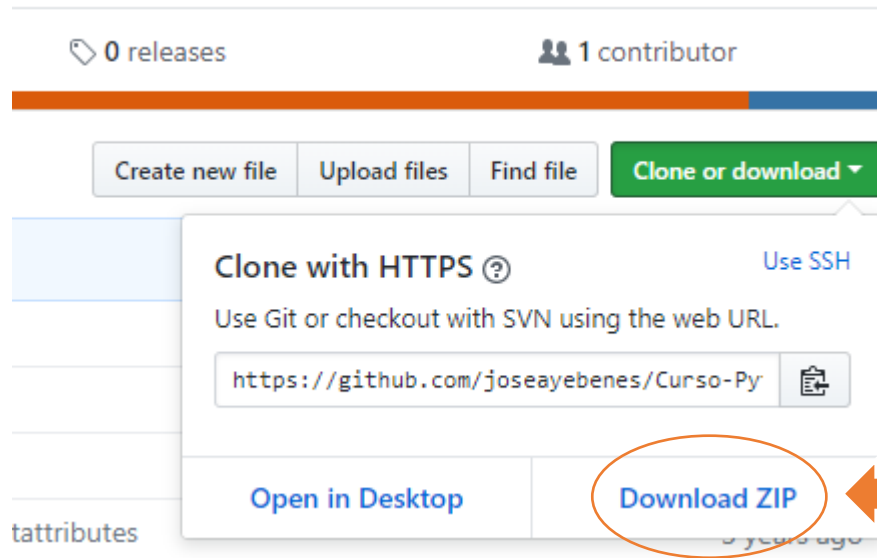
0 releases

1 contributor

Create new file | Upload files | Find file | Clone or download

Clone with HTTPS

Use SSH

Use Git or checkout with SVN using the web URL.

https://github.com/joseayebenes/Curso-Py

Open in Desktop

Download ZIP

tattributes

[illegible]